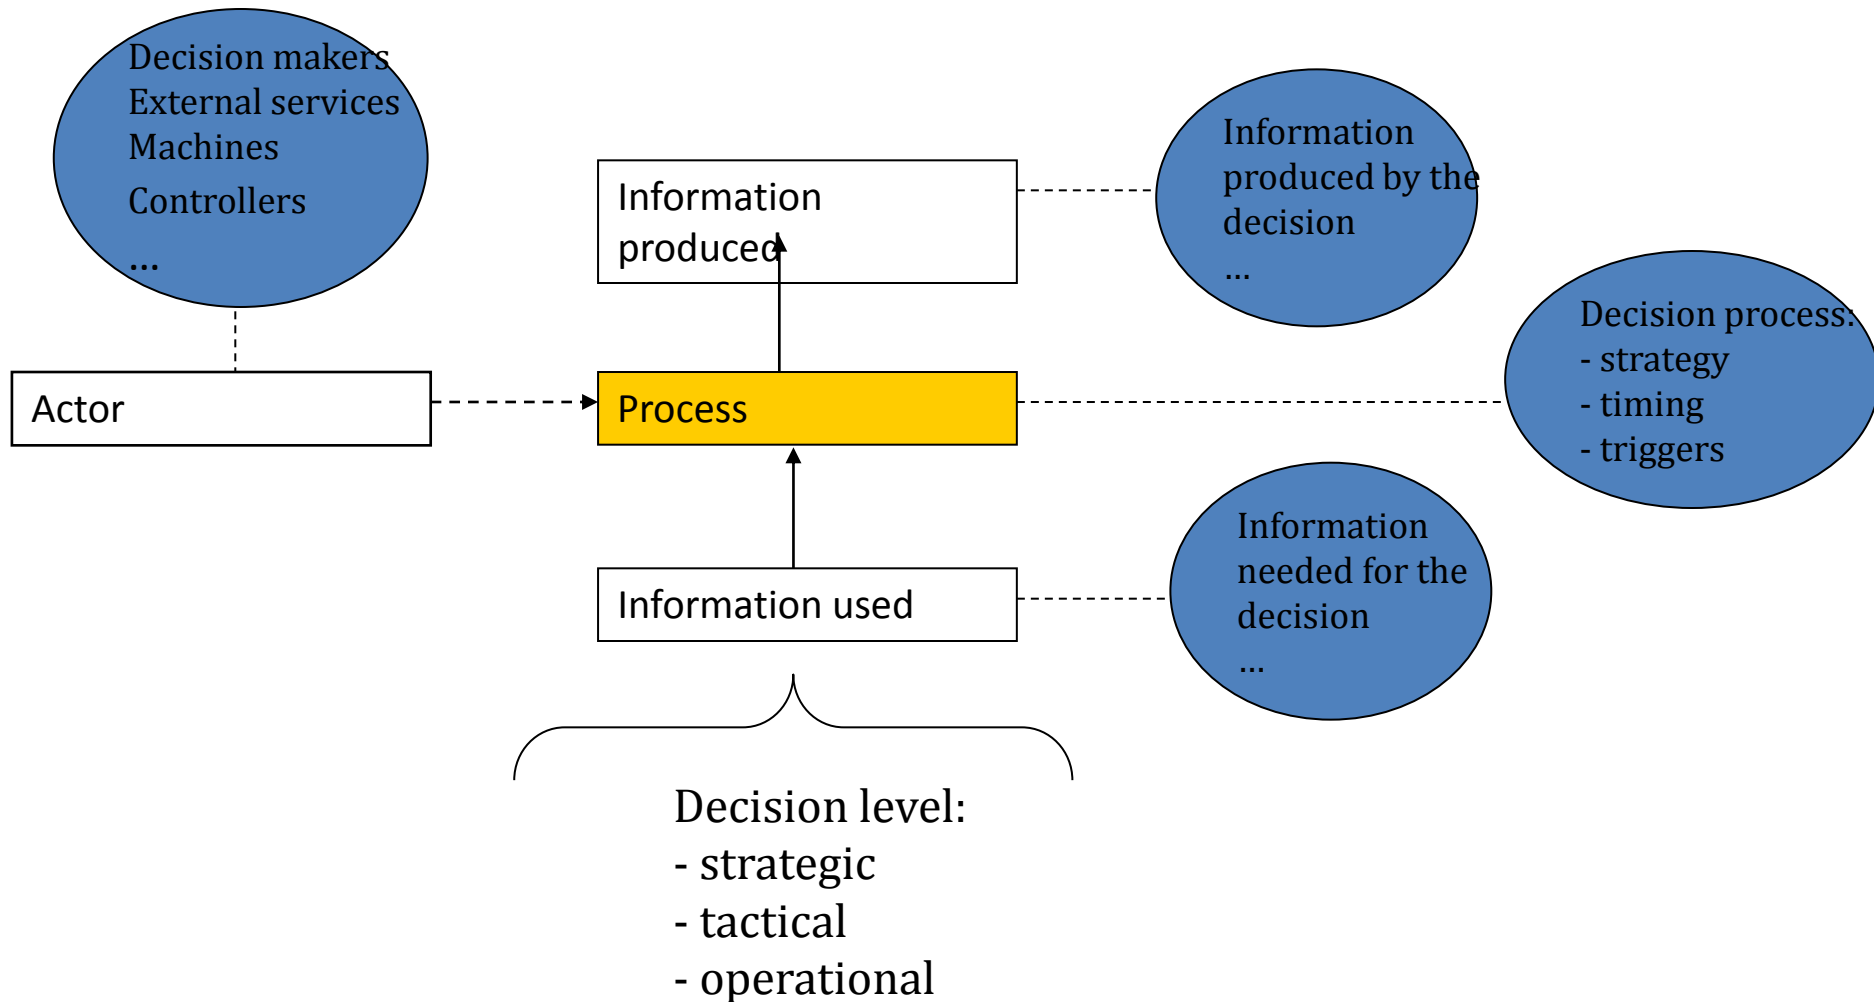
Decision makers
External services
Machines
Controllers
...

Information produced

Information produced by the decision
...

Actor

Process

Decision process:
- strategy
- timing
- triggers

Information used

Information needed for the decision
...

Decision level:
- strategic
- tactical
- operational